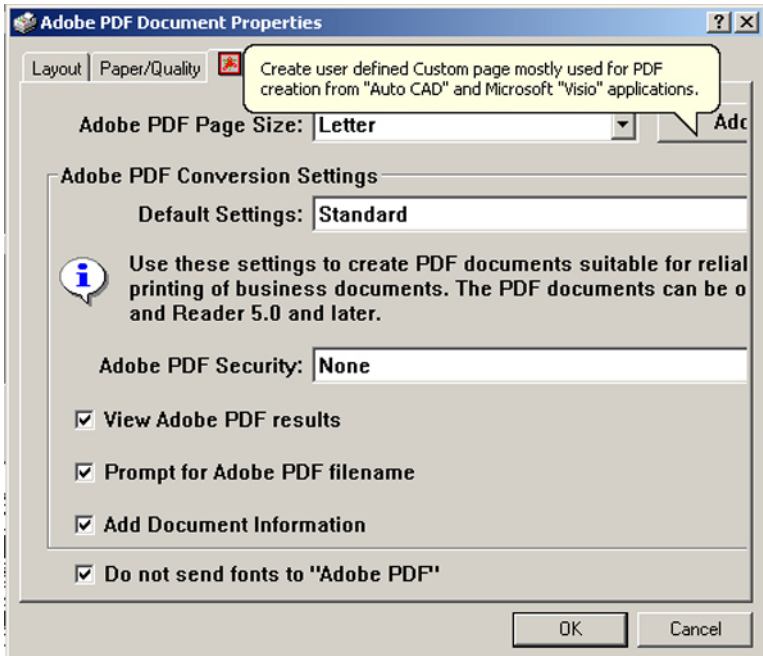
Adobe PDF Document Properties
? X
Layout | Paper/Quality

Create user defined Custom page mostly used for PDF creation from "Auto CAD" and Microsoft "Visio" applications.

Adobe PDF Page Size: Letter
Adc

Adobe PDF Conversion Settings
Default Settings: Standard

Use these settings to create PDF documents suitable for relial printing of business documents. The PDF documents can be o and Reader 5.0 and later.

Adobe PDF Security: None

View Adobe PDF results

Prompt for Adobe PDF filename

Add Document Information

Do not send fonts to "Adobe PDF"

OK
Cancel